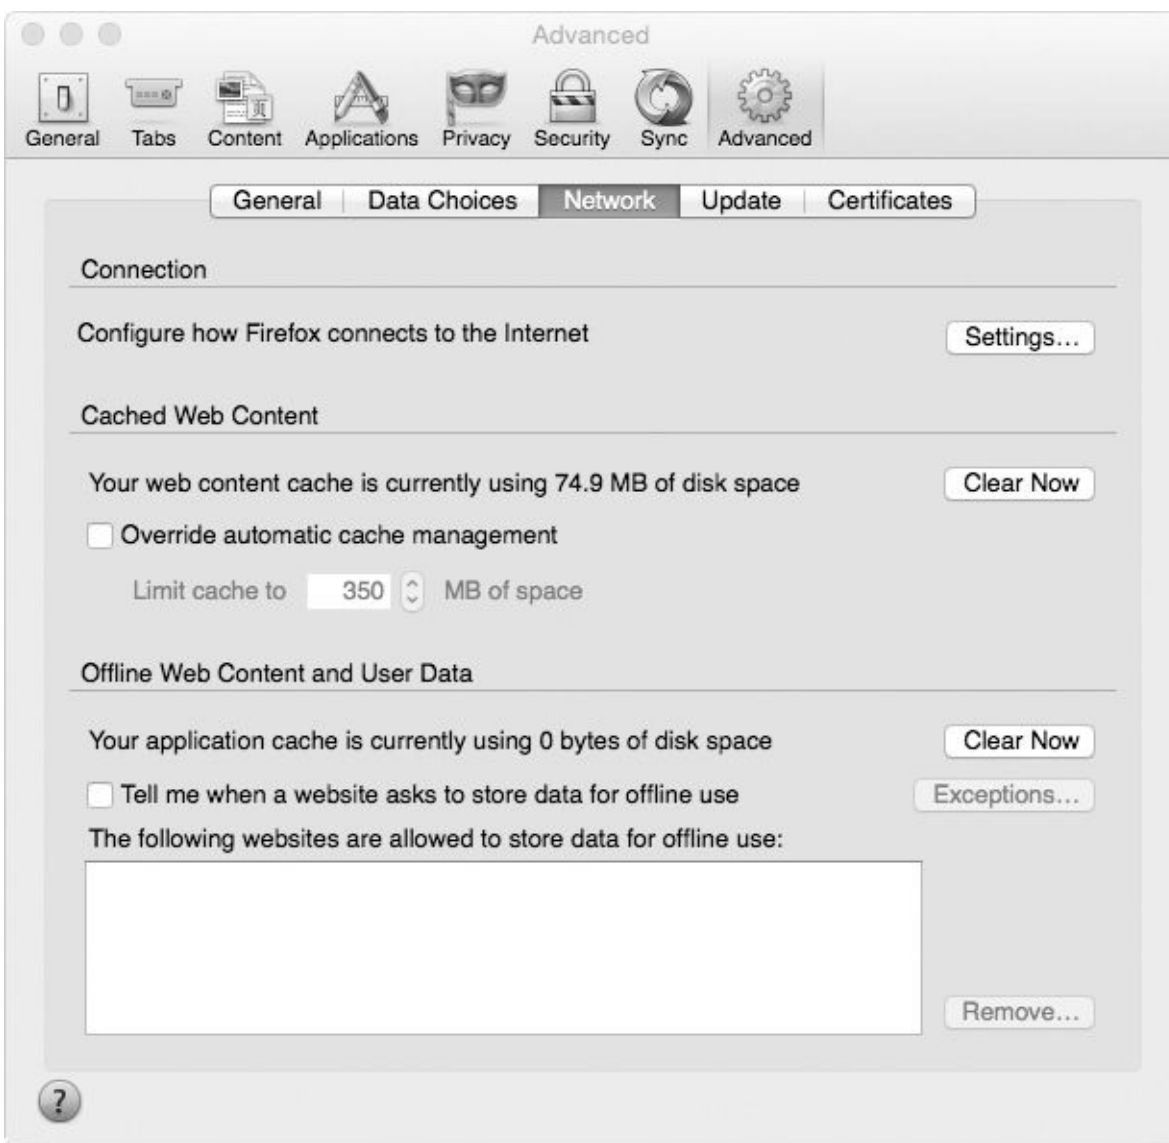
Advanced

General Tabs Content Applications Privacy Security Sync Advanced

General | Data Choices | Network | Update | Certificates

Connection

Configure how Firefox connects to the Internet

Settings…

Cached Web Content

Your web content cache is currently using 74.9 MB of disk space

Clear Now

Override automatic cache management

Limit cache to 350 MB of space

Offline Web Content and User Data

Your application cache is currently using 0 bytes of disk space

Clear Now

Tell me when a website asks to store data for offline use

Exceptions…

The following websites are allowed to store data for offline use:

Remove…

?